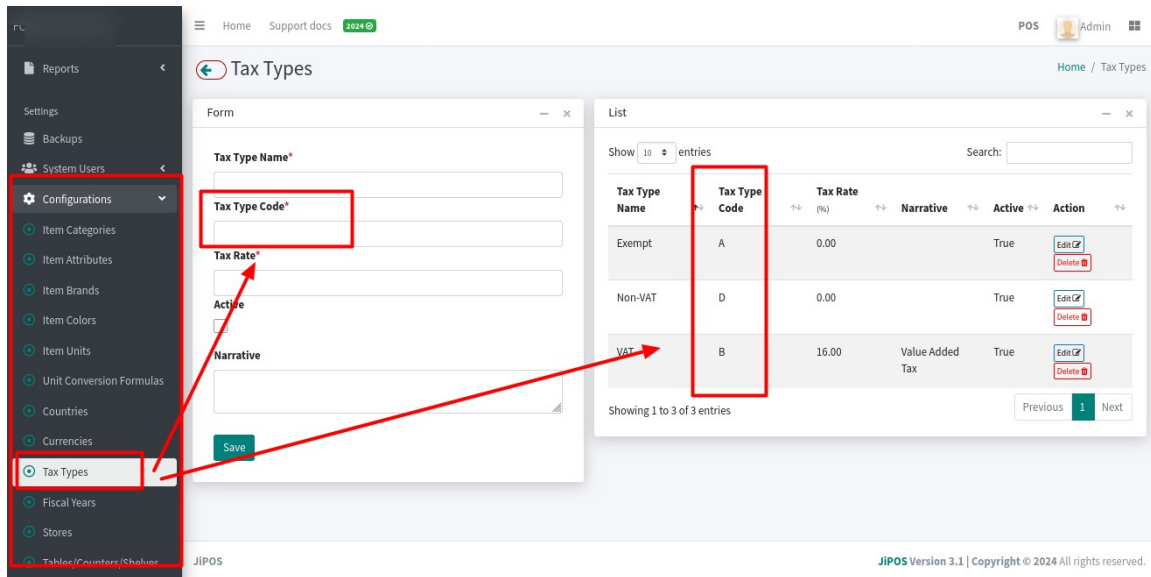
Reports

Settings

Backups

System Users

Configurations

Item Categories

Item Attributes

Item Brands

Item Colors

Item Units

Unit Conversion Formulas

Countries

Currencies

Tax Types

Fiscal Years

Stores

Tables/Counters/Shelves

Home Support docs 2024

POS Admin

Tax Types

Home / Tax Types

Form

Tax Type Name*

Tax Type Code*

Tax Rate*

Active

Narrative

Save

List

Show 10 entries

Search:

| Tax Type Name | Tax Type Code | Tax Rate (%) | Narrative | Active | Action |
|---|---|---|---|---|---|
| Exempt | A | 0.00 | | True | Edit Delete |
| Non-VAT | D | 0.00 | | True | Edit Delete |
| VAT | B | 16.00 | Value Added Tax | True | Edit Delete |

Showing 1 to 3 of 3 entries

Previous 1 Next

JiPOS

JiPOS Version 3.1 | Copyright © 2024 All rights reserved.